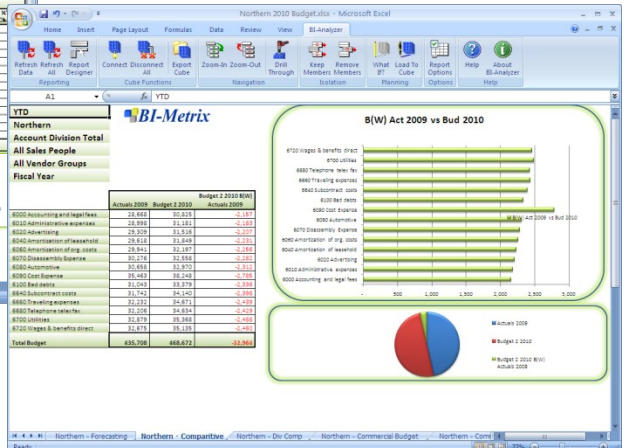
Northern 2010 Budget.xlsx - Microsoft Excel

Home Insert Page Layout Formulas Data Review View BI-Analyzer

Refresh Data | Refresh All | Report Designer | Connect | Disconnect All | Export Cube | Zoom-In | Zoom-Out | Drill Through | Keep Members | Remove Members | What If? | Load To Cube | Report Options | Help | About BI-Analyzer

Reporting | Cube Functions | Navigation | Isolation | Planning | Options | Help

A1 | $f_x$ YTD

YTD
Northern
Account Division Total
All Sales People
All Vendor Groups
Fiscal Year

BI-Metrix

| | Actuals 2009 | Budget 2 2010 | Budget 2 2010 B(W) Actuals 2009 |
|---|---|---|---|
| 6000 Accounting and legal fees | 28,668 | 30,825 | -2,157 |
| 6010 Administrative expenses | 28,998 | 31,181 | -2,183 |
| 6020 Advertising | 29,309 | 31,516 | -2,207 |
| 6040 Amortization of leasehold | 29,618 | 31,849 | -2,231 |
| 6060 Amortization of org. costs | 29,941 | 32,197 | -2,256 |
| 6070 Disassembly Expense | 30,276 | 32,558 | -2,282 |
| 6080 Automotive | 30,658 | 32,970 | -2,312 |
| 6090 Cost Expense | 35,463 | 38,248 | -2,786 |
| 6100 Bad debts | 31,043 | 33,379 | -2,336 |
| 6640 Subcontract costs | 31,742 | 34,140 | -2,398 |
| 6660 Travelling expenses | 32,232 | 34,671 | -2,439 |
| 6680 Telephone telex fax | 32,206 | 34,634 | -2,429 |
| 6700 Utilities | 32,879 | 35,368 | -2,488 |
| 6720 Wages & benefits direct | 32,675 | 35,135 | -2,460 |
| Total Budget | 435,708 | 468,672 | -32,964 |

B(W) Act 2009 vs Bud 2010

6720 Wages & benefits direct
6700 Utilities
6680 Telephone telex fax
6660 Travelling expenses
6640 Subcontract costs
6100 Bad debts
6090 Cost Expense
6080 Automotive
6070 Disassembly Expense
6060 Amortization of org. costs
6040 Amortization of leasehold
6020 Advertising
6010 Administrative expenses
6000 Accounting and legal fees

B(W) Act 2009 vs Bud 2010

- 500 1,000 1,500 2,000 2,500 3,000

Actuals 2009
Budget 2 2010
Budget 2 2010 B(W) Actuals 2009

Northern - Forecasting | Northern - Comparitive | Northern - Div Comp | Northern - Commercial Budget | Northern - Com

Ready